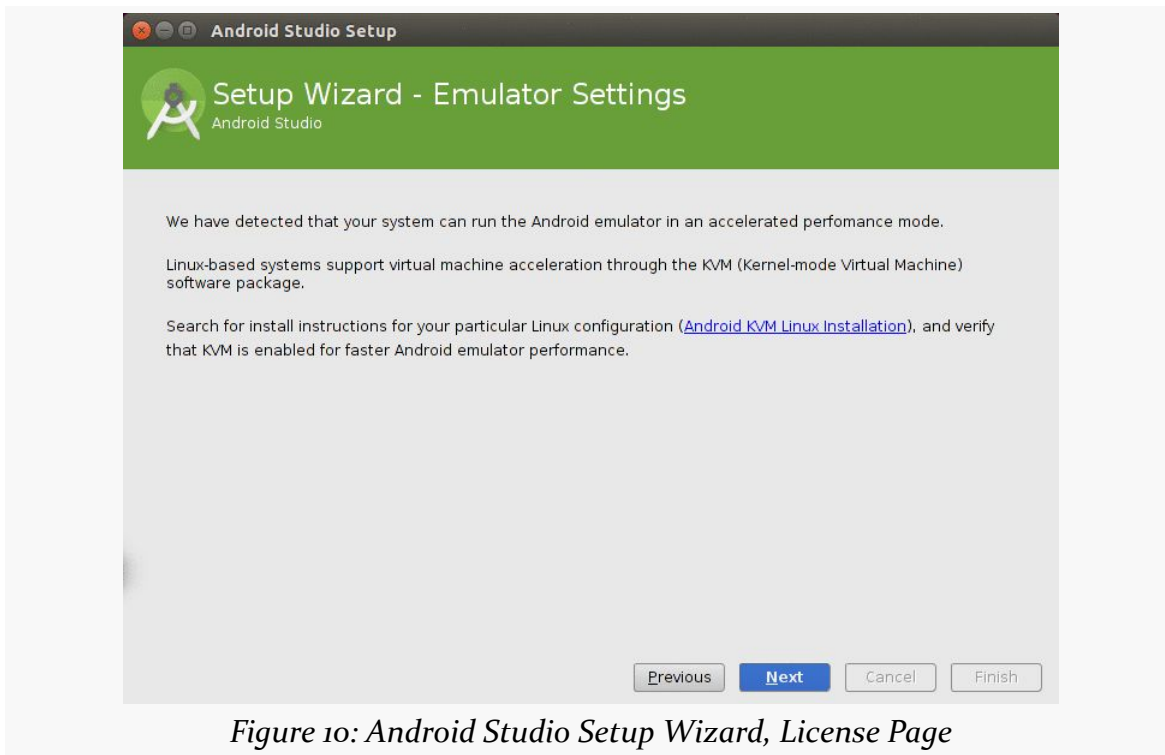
Android Studio Setup

Setup Wizard - Emulator Settings
Android Studio

We have detected that your system can run the Android emulator in an accelerated perfomance mode.

Linux-based systems support virtual machine acceleration through the KVM (Kernel-mode Virtual Machine) software package.

Search for install instructions for your particular Linux configuration (Android KVM Linux Installation), and verify that KVM is enabled for faster Android emulator performance.

Previous Next Cancel Finish

Figure 10: Android Studio Setup Wizard, License Page